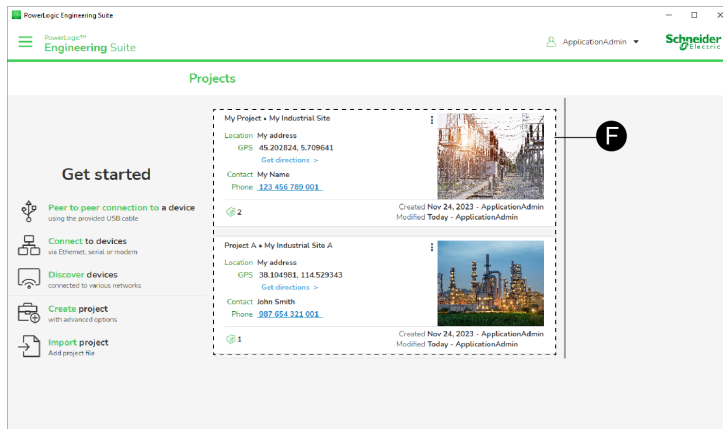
PowerLogic Engineering Suite

PowerLogic™
Engineering Suite

ApplicationAdmin

Schneider Electric

Projects

Get started

Peer to peer connection to a device
using the provided USB cable

Connect to devices
via Ethernet, serial or modem

Discover devices
connected to various networks

Create project
with advanced options

Import project
Add project file

My Project • My Industrial Site
Location My address
GPS 45.202824, 5.709641
Get directions >
Contact My Name
Phone 123 456 789 001
2
Created Nov 24, 2023 - ApplicationAdmin
Modified Today - ApplicationAdmin

Project A • My Industrial Site A
Location My address
GPS 38.104981, 114.529343
Get directions >
Contact John Smith
Phone 987 654 321 001
1
Created Nov 24, 2023 - ApplicationAdmin
Modified Today - ApplicationAdmin

F